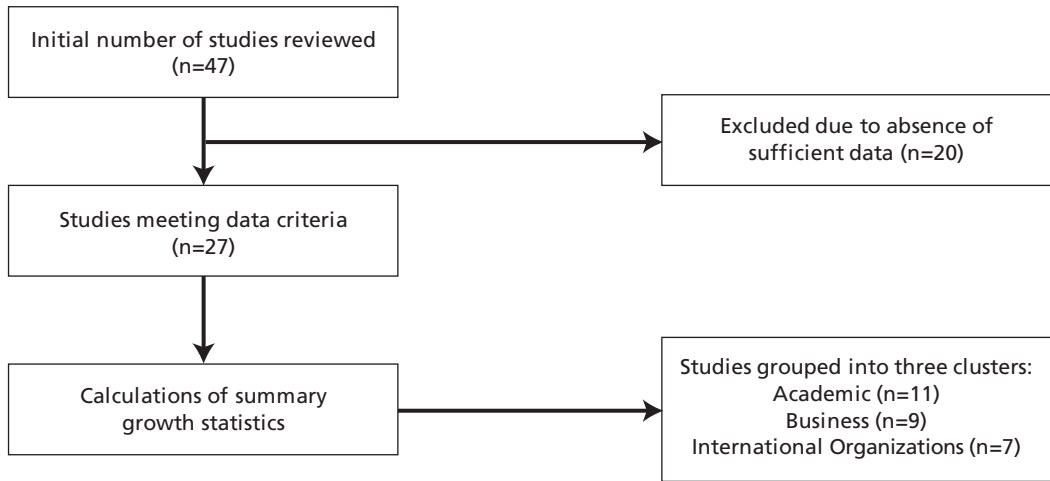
Initial number of studies reviewed (n=47)

Excluded due to absence of sufficient data (n=20)

Studies meeting data criteria (n=27)

Calculations of summary growth statistics

Studies grouped into three clusters:
Academic (n=11)
Business (n=9)
International Organizations (n=7)